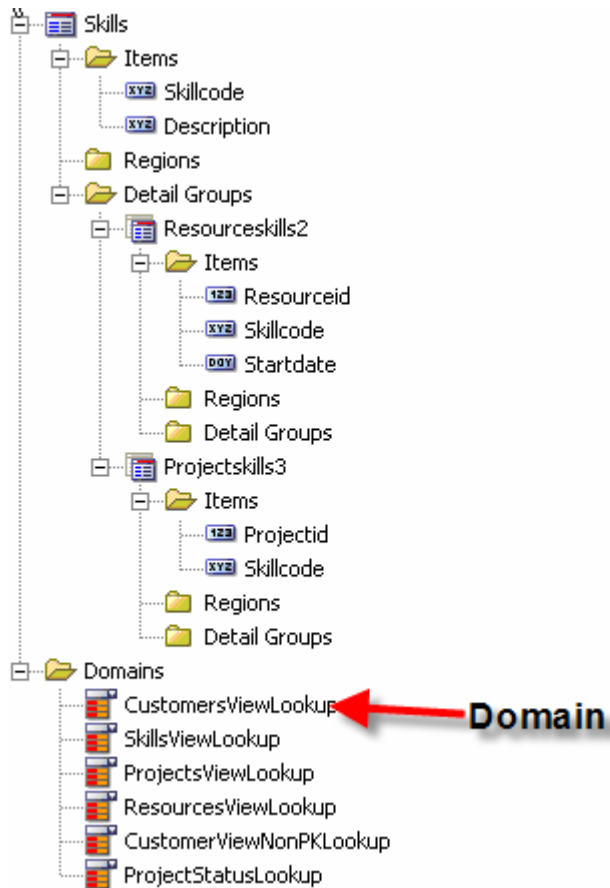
Skills
Items
XYZ Skillcode
XYZ Description
Regions
Detail Groups
Resourceskills2
Items
123 Resourceid
XYZ Skillcode
DAY Startdate
Regions
Detail Groups
Projectskills3
Items
123 Projectid
XYZ Skillcode
Regions
Detail Groups
Domains
CustomersViewLookup
SkillsViewLookup
ProjectsViewLookup
ResourcesViewLookup
CustomerViewNonPKLookup
ProjectStatusLookup

Domain